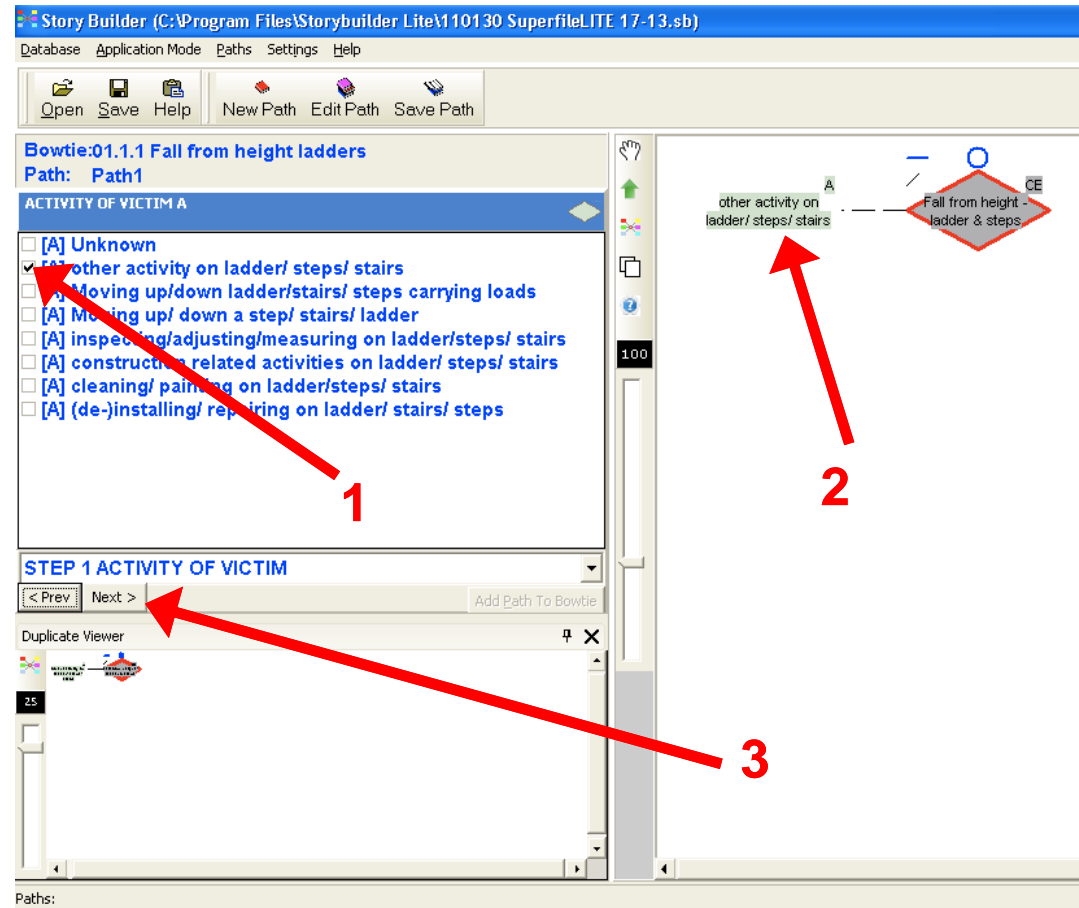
Story Builder (C:\Program Files\Storybuilder Lite\110130 SuperfileLITE 17-13.sb)

Database Application Mode Paths Settings Help

Open Save Help New Path Edit Path Save Path

Bowtie:01.1.1 Fall from height ladders
Path: Path1

ACTIVITY OF VICTIM A

[A] Unknown
[A] other activity on ladder/ steps/ stairs
[A] Moving up/down ladder/stairs/ steps carrying loads
[A] Moving up/ down a step/ stairs/ ladder
[A] inspecting/adjusting/measuring on ladder/steps/ stairs
[A] construction related activities on ladder/ steps/ stairs
[A] cleaning/ painting on ladder/steps/ stairs
[A] (de-)installing/ repairing on ladder/ stairs/ steps

1

STEP 1 ACTIVITY OF VICTIM

< Prev Next >

Add Path To Bowtie

Duplicate Viewer

25

100

A
other activity on ladder/ steps/ stairs

CE
Fall from height - ladder & steps

2

3

Paths: